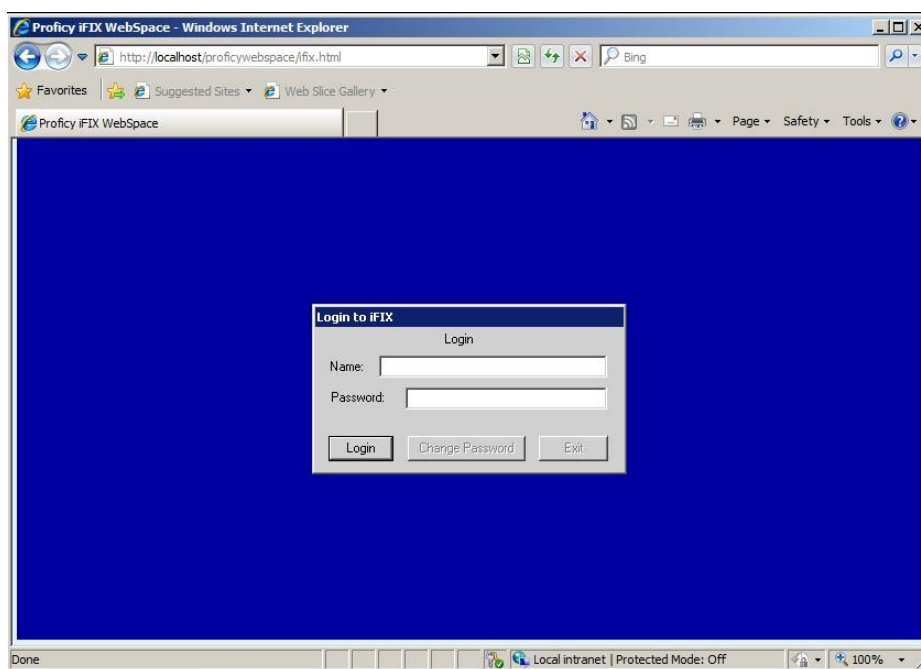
Proficy iFIX WebSpace - Windows Internet Explorer

http://localhost/proficywebspace/ifix.html

Bing

Favorites

Suggested Sites ▾

Web Slice Gallery ▾

Proficy iFIX WebSpace

Page ▾ Safety ▾ Tools ▾

Login to iFIX

Login

Name:

Password:

Login

Change Password

Exit

Done

Local intranet | Protected Mode: Off

100%